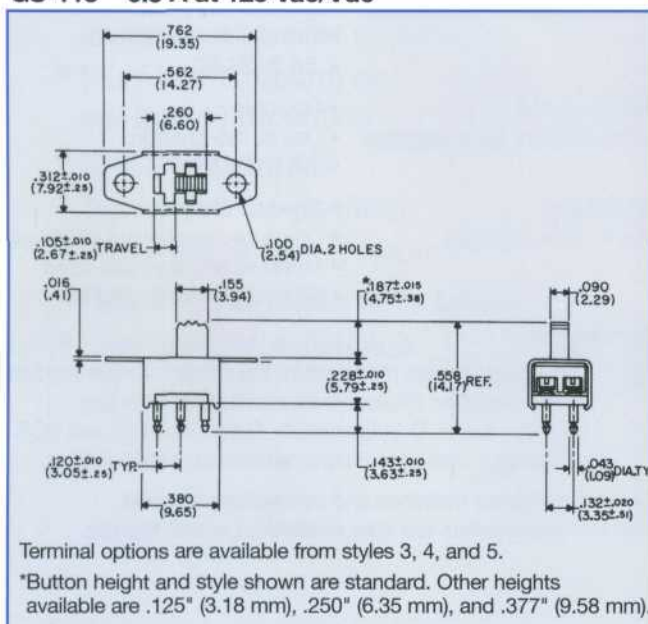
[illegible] 0.5 A at 125 vac/vdc

.762 (19.35)
.562 (14.27)
.260 (6.60)
$.312^{\pm.010}$ $(7.92^{\pm.25})$
$.105^{\pm.010}$ $(2.67^{\pm.25})$ TRAVEL
.100 (2.54) DIA. 2 HOLES
.016 (.41)
.155 (3.94)
$^{*}.187^{\pm.015}$ $(4.75^{\pm.38})$
.090 (2.29)
$.228^{\pm.010}$ $(5.79^{\pm.25})$
.558 (14.17) REF.
$.120^{\pm.010}$ $(3.05^{\pm.25})$ TYP.
$.143^{\pm.010}$ $(3.63^{\pm.25})$
.043 (1.09) DIA.TY
.380 (9.65)
$.132^{\pm.020}$ $(3.35^{\pm.51})$

Terminal options are available from styles 3, 4, and 5.

*Button height and style shown are standard. Other heights available are .125" (3.18 mm), .250" (6.35 mm), and .377" (9.58 mm).